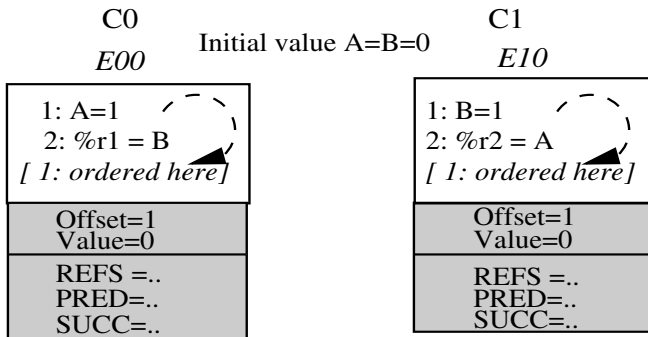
C0

E00

Initial value A=B=0

C1

E10

1: A=1
2: %r1 = B
[ 1: ordered here]

Offset=1
Value=0

REFS =..
PRED=..
SUCC=..

1: B=1
2: %r2 = A
[ 1: ordered here]

Offset=1
Value=0

REFS =..
PRED=..
SUCC=..